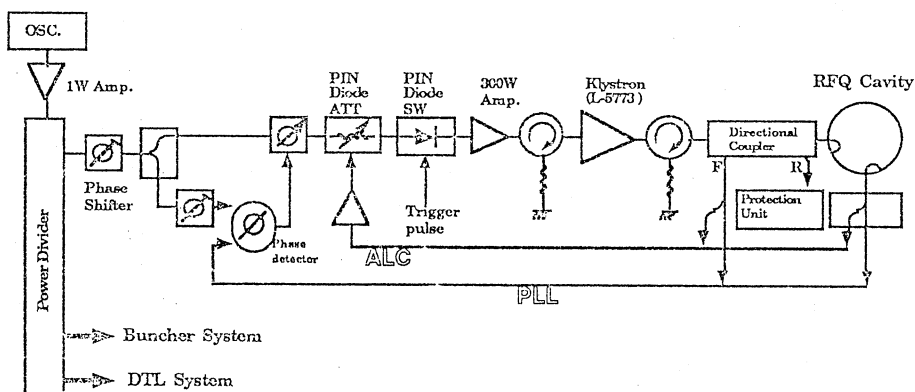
OSC.

1W Amp.

Power Divider

Phase Shifter

PIN Diode ATT

PIN Diode SW

300W Amp.

Klystron (L-5773)

RFQ Cavity

Directional Coupler

F

R

Protection Unit

Trigger pulse

Phase detector

ALC

PLL

Buncher System

DTL System